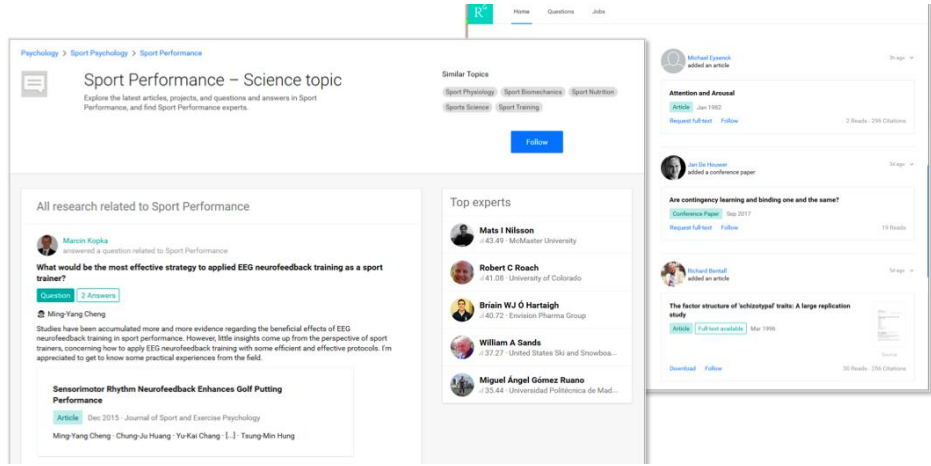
$R^G$ Home Questions Jobs

Psychology > Sport Psychology > Sport Performance

Sport Performance – Science topic

Explore the latest articles, projects, and questions and answers in Sport Performance, and find Sport Performance experts.

Similar Topics

Sport Physiology Sport Biomechanics Sport Nutrition Sports Science Sport Training

Follow

All research related to Sport Performance

Marcin Kopka answered a question related to Sport Performance

What would be the most effective strategy to applied EEG neurofeedback training as a sport trainer?

Question 2 Answers

Ming-Yang Cheng

Studies have been accumulated more and more evidence regarding the beneficial effects of EEG neurofeedback training in sport performance. However, little insights come up from the perspective of sport trainers, concerning how to apply EEG neurofeedback training with some efficient and effective protocols. I'm appreciated to get to know some practical experiences from the field.

Sensorimotor Rhythm Neurofeedback Enhances Golf Putting Performance

Article Dec 2015 · Journal of Sport and Exercise Psychology

Ming-Yang Cheng · Chung-Ju Huang · Yu-Kai Chang · [...] · Tsung-Min Hung

Top experts

Mats I Nilsson
43.49 · McMaster University

Robert C Roach
41.08 · University of Colorado

Briain WJ Ó Hartaigh
40.72 · Envision Pharma Group

William A Sands
37.27 · United States Ski and Snowboa...

Miguel Ángel Gómez Ruano
35.44 · Universidad Politécnica de Mad...

Michael Eysenck added an article 3h ago

Attention and Arousal

Article Jan 1982

Request full-text Follow 2 Reads · 296 Citations

Jan De Houwer added a conference paper 3d ago

Are contingency learning and binding one and the same?

Conference Paper Sep 2017

Request full-text Follow 19 Reads

Richard Bentall added an article 5d ago

The factor structure of 'schizotypal' traits: A large replication study

Article Full-text available Mar 1996

Download Follow 30 Reads · 256 Citations